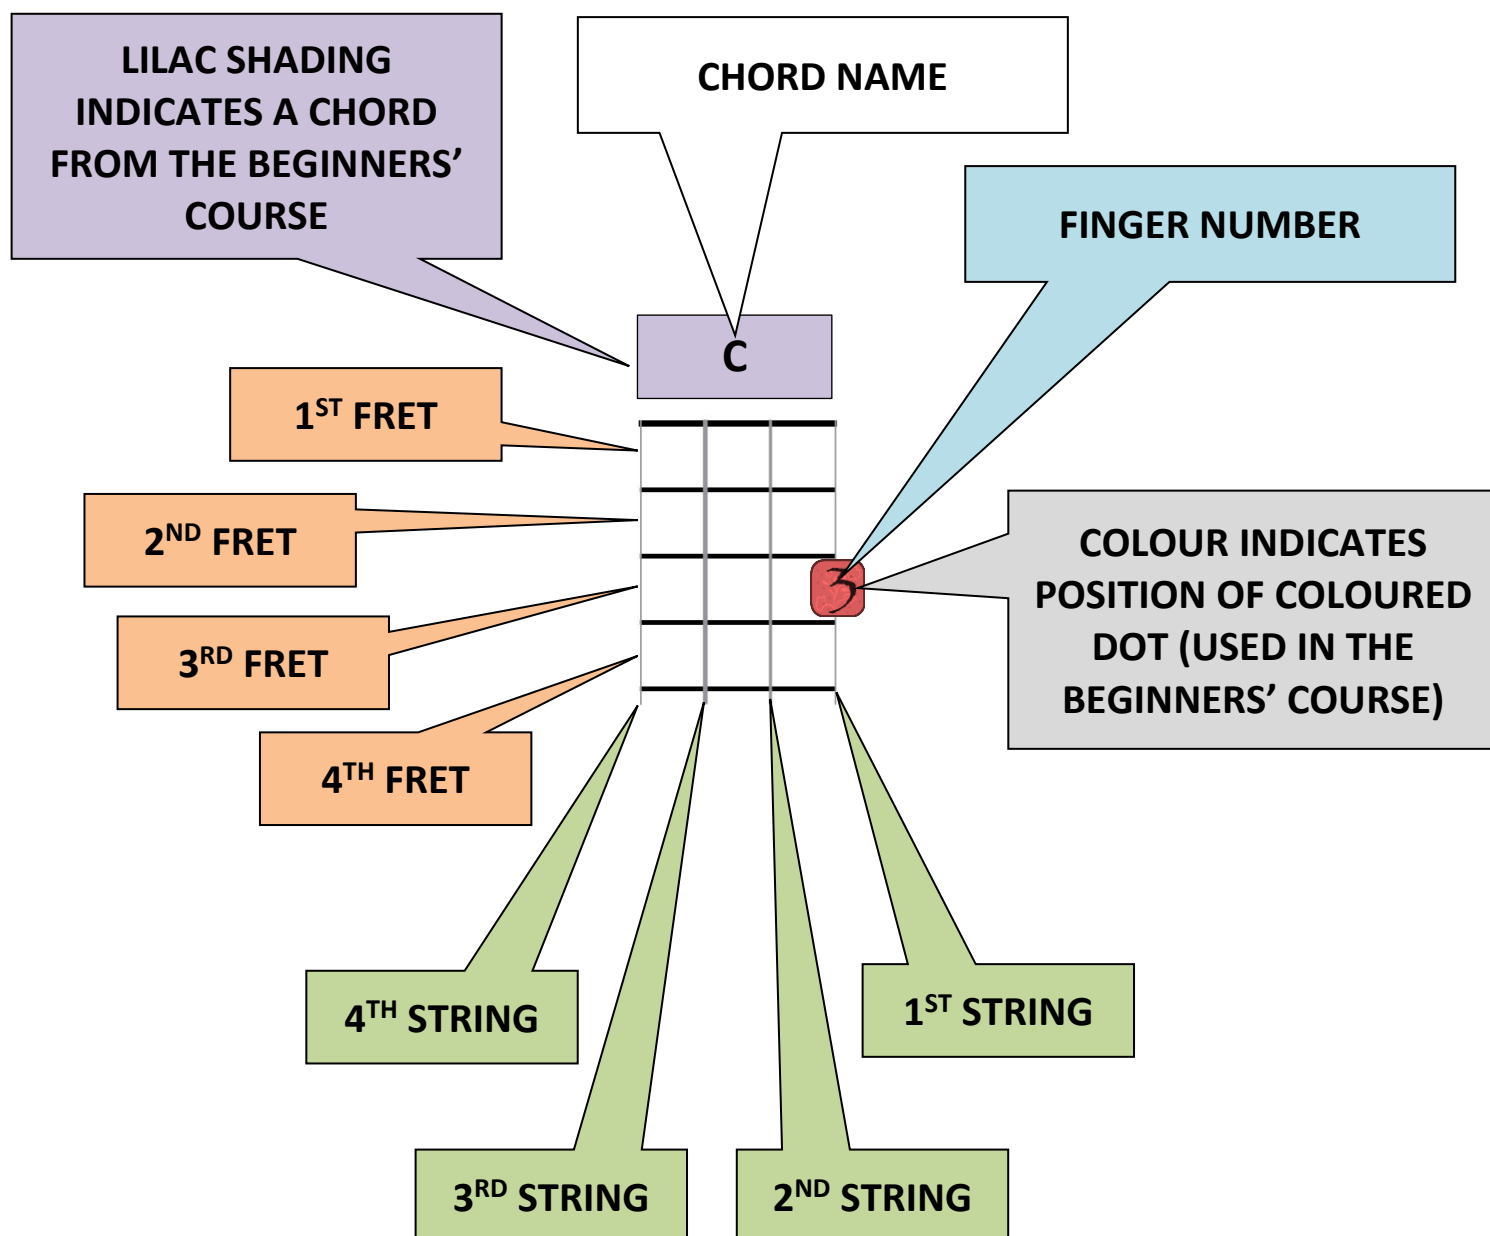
LILAC SHADING INDICATES A CHORD FROM THE BEGINNERS' COURSE

CHORD NAME

FINGER NUMBER

C

$1^{ST}$ FRET

$2^{ND}$ FRET

$3^{RD}$ FRET

$4^{TH}$ FRET

3

COLOUR INDICATES POSITION OF COLOURED DOT (USED IN THE BEGINNERS' COURSE)

$4^{TH}$ STRING

$1^{ST}$ STRING

$3^{RD}$ STRING

$2^{ND}$ STRING